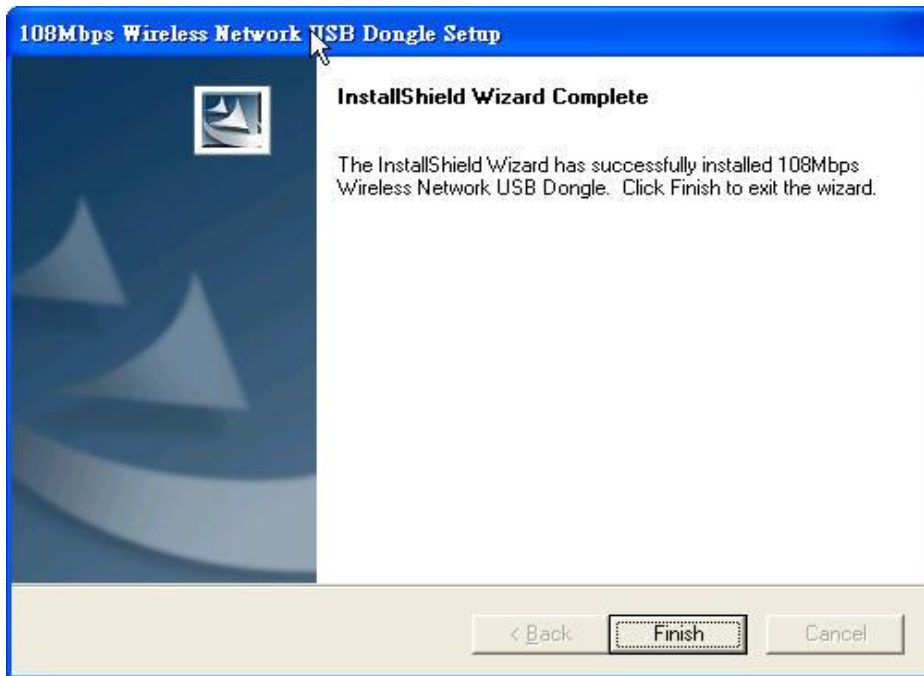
108Mbps Wireless Network USB Dongle Setup

InstallShield Wizard Complete

The InstallShield Wizard has successfully installed 108Mbps Wireless Network USB Dongle. Click Finish to exit the wizard.

< Back
Finish
Cancel